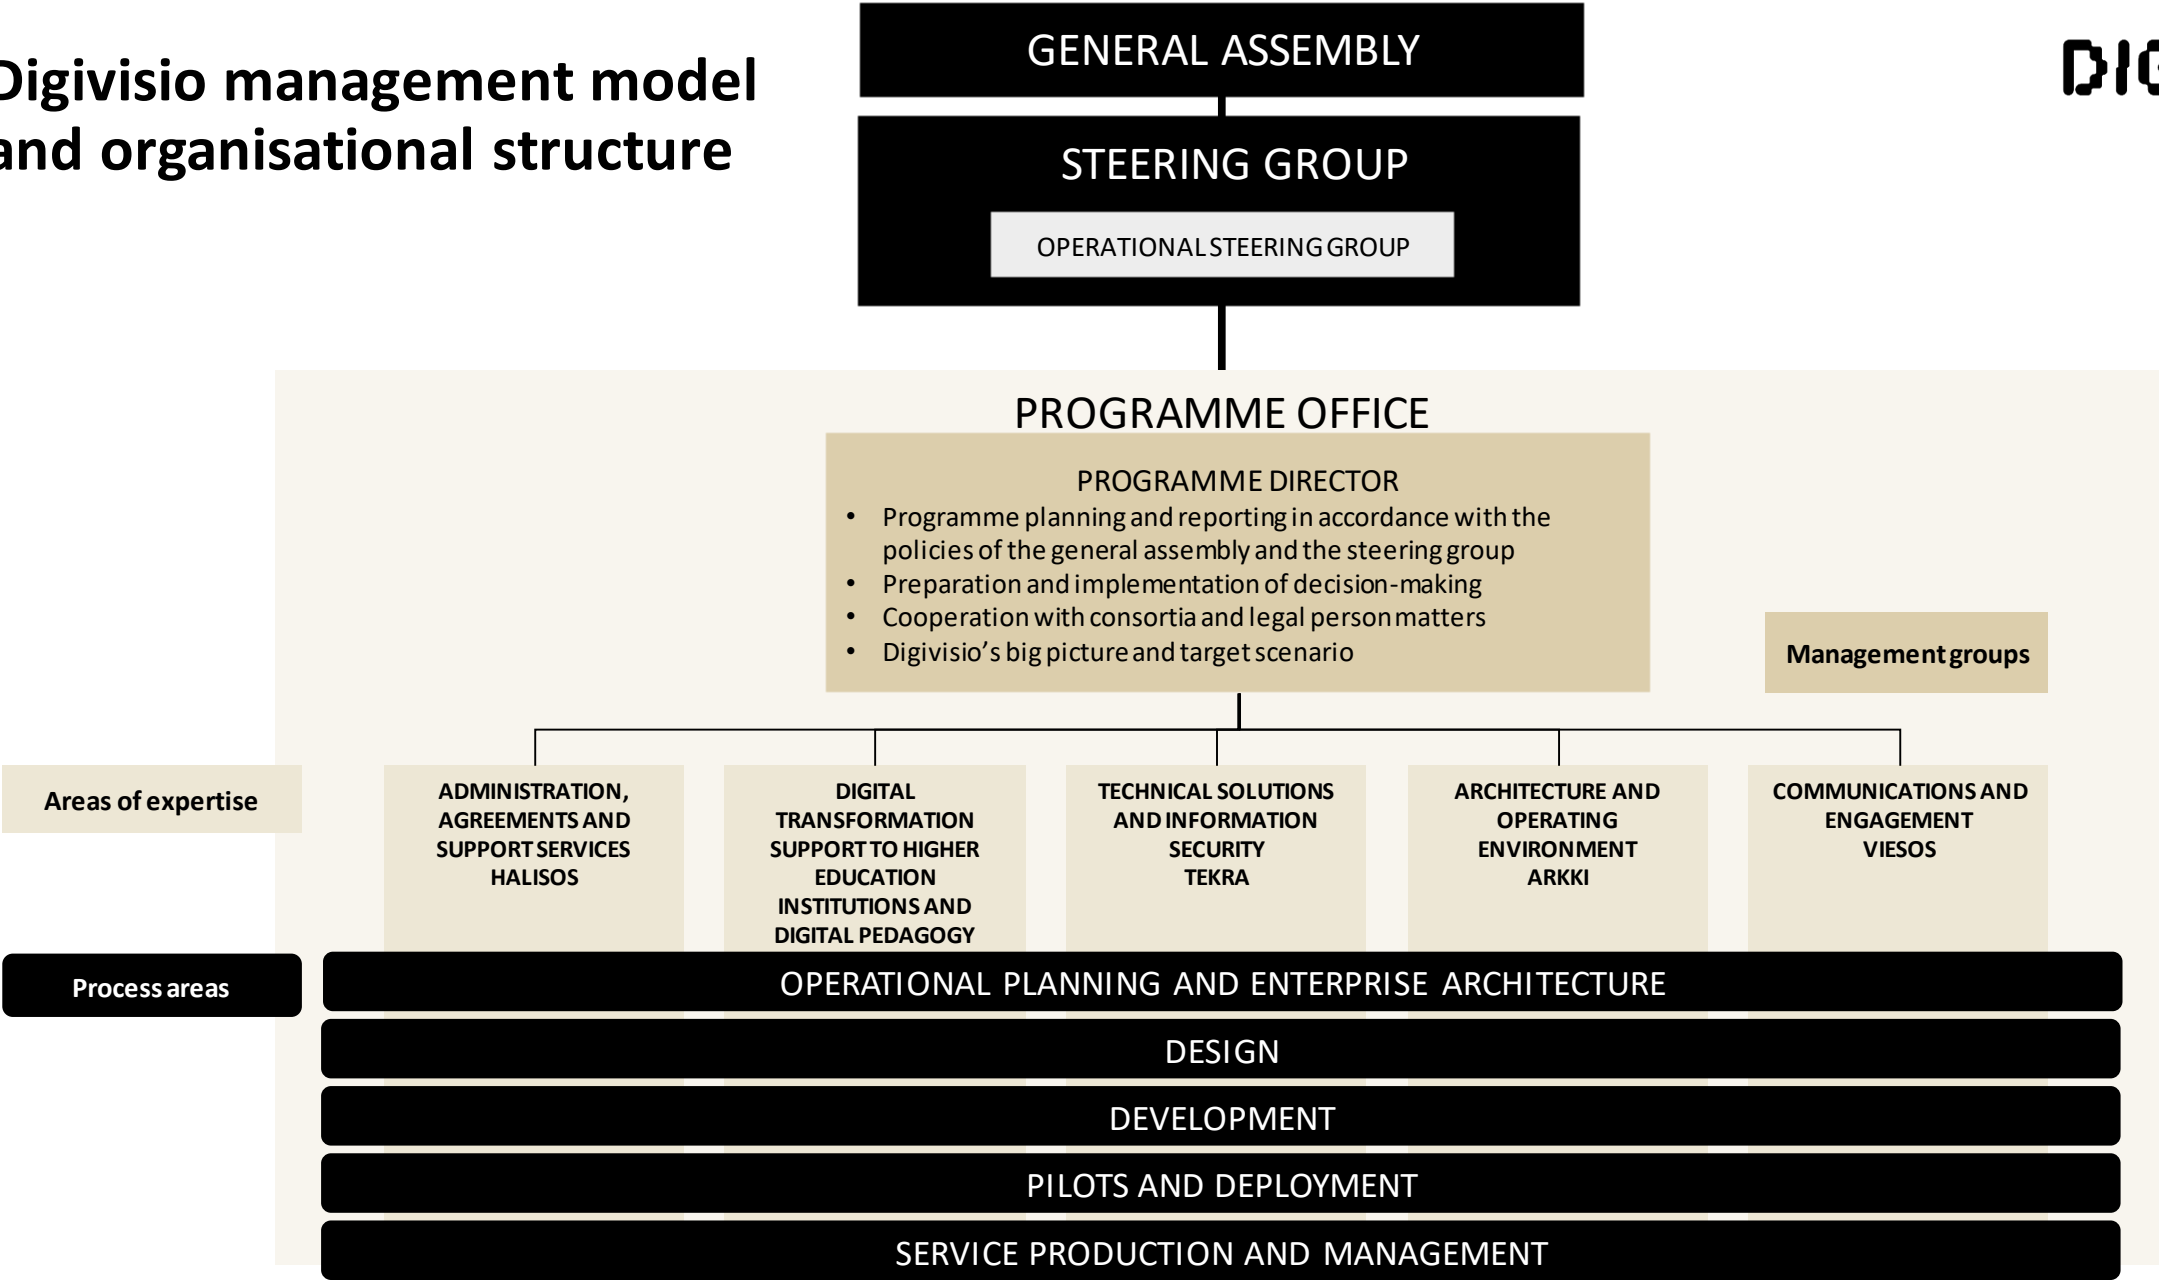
Digivisio management model and organisational structure

GENERAL ASSEMBLY

STEERING GROUP

OPERATIONAL STEERING GROUP

DIG

PROGRAMME OFFICE

PROGRAMME DIRECTOR
• Programme planning and reporting in accordance with the policies of the general assembly and the steering group
• Preparation and implementation of decision-making
• Cooperation with consortia and legal person matters
• Digivisio's big picture and target scenario

Management groups

Areas of expertise

ADMINISTRATION, AGREEMENTS AND SUPPORT SERVICES HALISOS

DIGITAL TRANSFORMATION SUPPORT TO HIGHER EDUCATION INSTITUTIONS AND DIGITAL PEDAGOGY

TECHNICAL SOLUTIONS AND INFORMATION SECURITY TEKRA

ARCHITECTURE AND OPERATING ENVIRONMENT ARKKI

COMMUNICATIONS AND ENGAGEMENT VIESOS

Process areas

OPERATIONAL PLANNING AND ENTERPRISE ARCHITECTURE

DESIGN

DEVELOPMENT

PILOTS AND DEPLOYMENT

SERVICE PRODUCTION AND MANAGEMENT